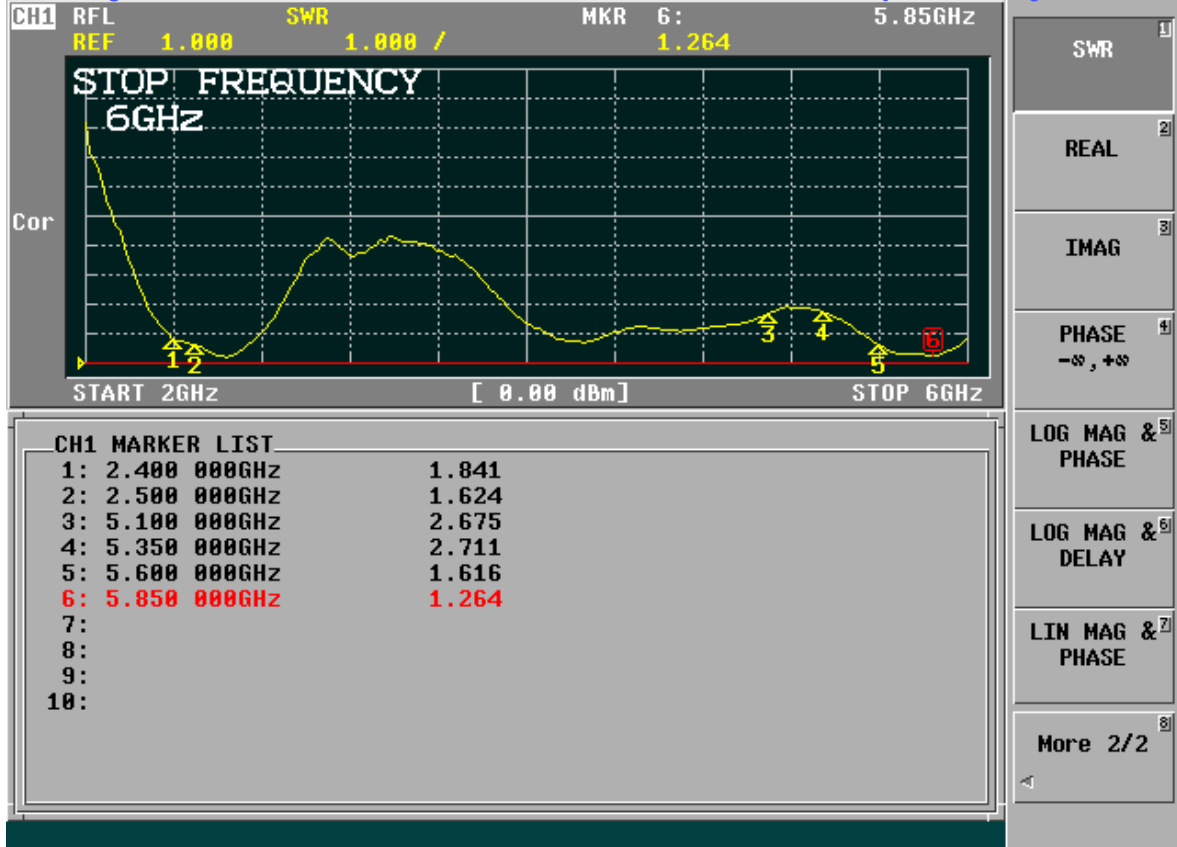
CH1 RFL SWR MKR 6: 5.85GHz
REF 1.000 1.000 / 1.264

STOP FREQUENCY
6GHz

Cor

1 2 3 4 5 6

START 2GHz [ 0.00 dBm] STOP 6GHz

CH1 MARKER LIST

| | | |
|---|---|---|
| 1: | 2.400 000GHz | 1.841 |
| 2: | 2.500 000GHz | 1.624 |
| 3: | 5.100 000GHz | 2.675 |
| 4: | 5.350 000GHz | 2.711 |
| 5: | 5.600 000GHz | 1.616 |
| 6: | 5.850 000GHz | 1.264 |
| 7: | | |
| 8: | | |
| 9: | | |
| 10: | | |

SWR 1

REAL 2

IMAG 3

PHASE $-\infty, +\infty$ 4

LOG MAG & PHASE 5

LOG MAG & DELAY 6

LIN MAG & PHASE 7

More 2/2 8